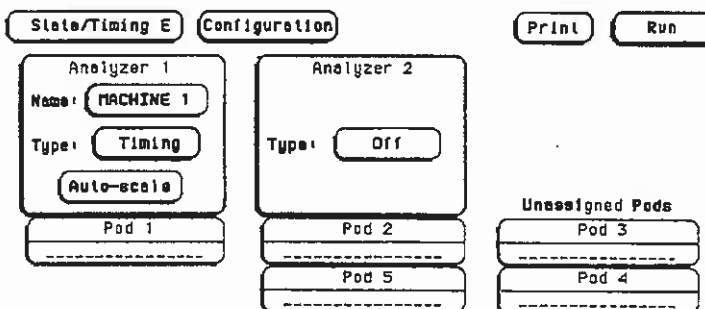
State/Timing E
Configuration
Print
Run

Analyzer 1
Name: MACHINE 1
Type: Timing
Auto-scale

Analyzer 2
Type: Off

Unassigned Pods

Pod 1
----------------

Pod 2
----------------

Pod 5
----------------

Pod 3
----------------

Pod 4
----------------